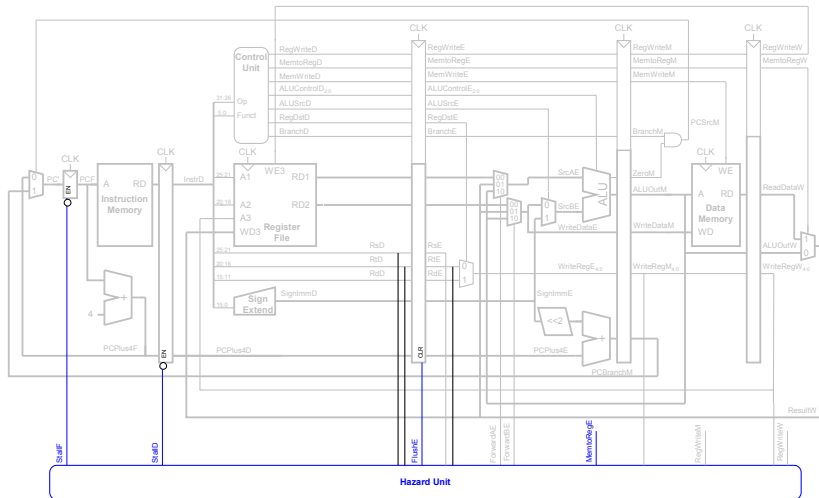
CLK
CLK
CLK
CLK
CLK
CLK
CLK

Control Unit
RegWriteD
MemtoRegD
MemWriteD
ALUControlD$_{2:0}$
ALUSrcD
RegDstD
BranchD
31:26
5:0
Op
Funct

RegWriteE
MemtoRegE
MemWriteE
ALUControlE$_{2:0}$
ALUSrcE
RegDstE
BranchE

RegWriteM
MemtoRegM
MemWriteM
BranchM
PCSrcM

RegWriteW
MemtoRegW

0
1
PC'
EN
PCF
A RD
Instruction Memory
InstrD
25:21
20:16
A1
A2
A3
WD3
WE3
RD1
RD2
Register File

00
01
10
SrcAE
00
01
10
0
1
SrcBE
ALU
WriteDataE
ZeroM
ALUOutM
WriteDataM
WE
A RD
Data Memory
WD
ReadDataW
ALUOutW
1
0

25:21
RsD
20:16
RtD
15:11
RdD
RsE
RtE
RdE
0
1
WriteRegE$_{4:0}$
WriteRegM$_{4:0}$
WriteRegW$_{4:0}$

15:0
Sign Extend
SignImmD
SignImmE
<<2

4
+
PCPlus4F
EN
PCPlus4D
CLR
PCPlus4E
PCBranchM
ResultW

StallF
StallD
FlushE
ForwardAE
ForwardBE
MemtoRegE
RegWriteM
RegWriteW

Hazard Unit